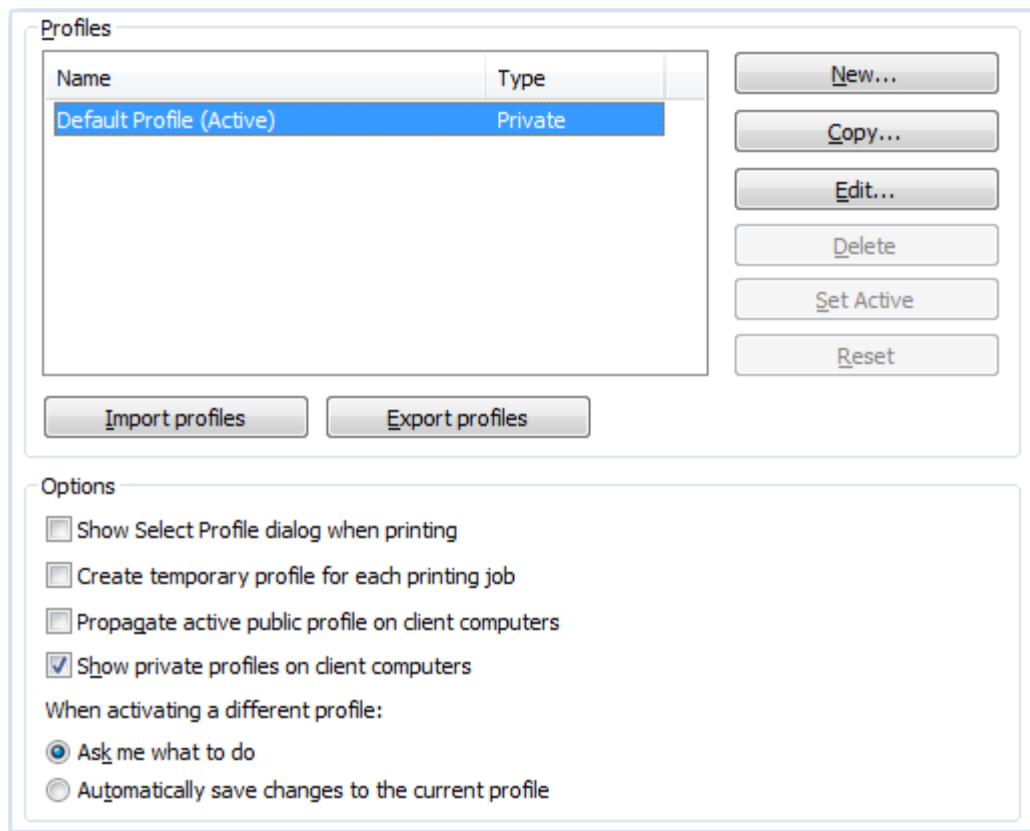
Profiles

| Name | Type |
|---|---|
| Default Profile (Active) | Private |

New...

Copy...

Edit...

Delete

Set Active

Reset

Import profiles

Export profiles

Options

Show Select Profile dialog when printing

Create temporary profile for each printing job

Propagate active public profile on client computers

Show private profiles on client computers

When activating a different profile:

Ask me what to do

Automatically save changes to the current profile